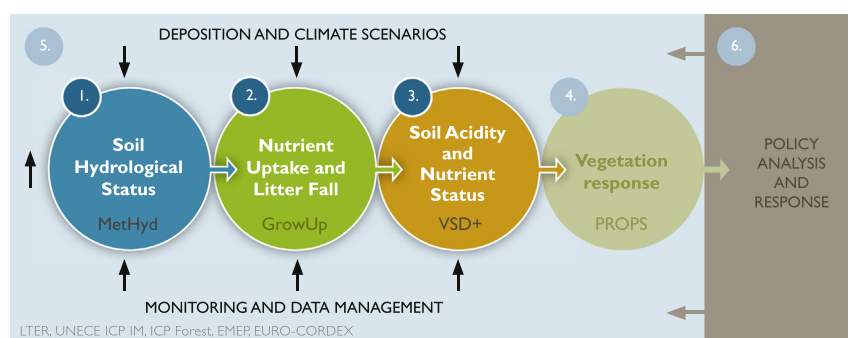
5.

DEPOSITION AND CLIMATE SCENARIOS

6.

1.
Soil Hydrological Status
MetHyd

2.
Nutrient Uptake and Litter Fall
GrowUp

3.
Soil Acidity and Nutrient Status
VSD+

4.
Vegetation response
PROPS

POLICY ANALYSIS AND RESPONSE

MONITORING AND DATA MANAGEMENT

LTER, UNECE ICP IM, ICP Forest, EMEP, EURO-CORDEX